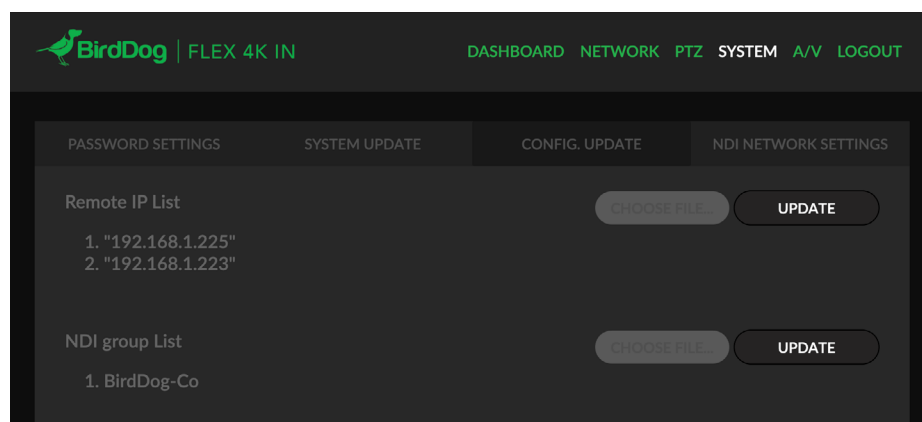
BirdDog | FLEX 4K IN

DASHBOARD NETWORK PTZ SYSTEM A/V LOGOUT

PASSWORD SETTINGS SYSTEM UPDATE CONFIG. UPDATE NDI NETWORK SETTINGS

Remote IP List

CHOOSE FILE... UPDATE

1. "192.168.1.225"
2. "192.168.1.223"

NDI group List

CHOOSE FILE... UPDATE

1. BirdDog-Co